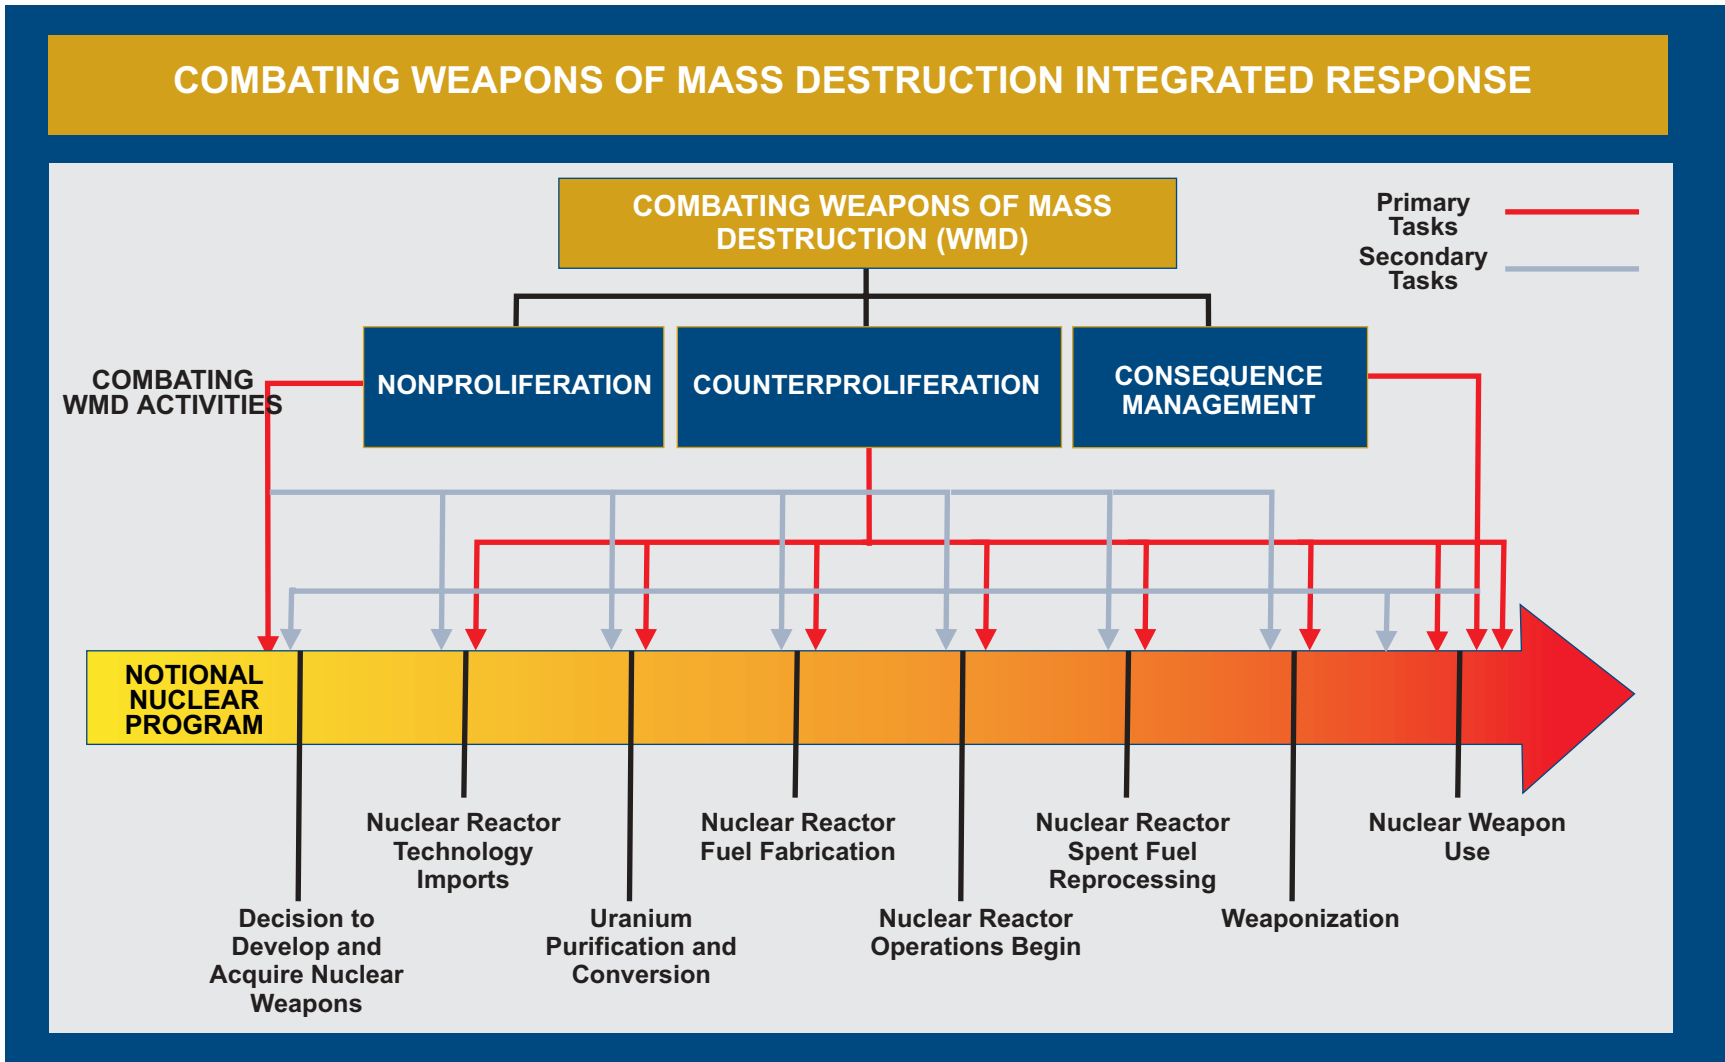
COMBATING WEAPONS OF MASS DESTRUCTION INTEGRATED RESPONSE

COMBATING WEAPONS OF MASS DESTRUCTION (WMD)

Primary Tasks

Secondary Tasks

COMBATING WMD ACTIVITIES

NONPROLIFERATION

COUNTERPROLIFERATION

CONSEQUENCE MANAGEMENT

NOTIONAL NUCLEAR PROGRAM

Nuclear Reactor Technology Imports

Nuclear Reactor Fuel Fabrication

Nuclear Reactor Spent Fuel Reprocessing

Nuclear Weapon Use

Decision to Develop and Acquire Nuclear Weapons

Uranium Purification and Conversion

Nuclear Reactor Operations Begin

Weaponization